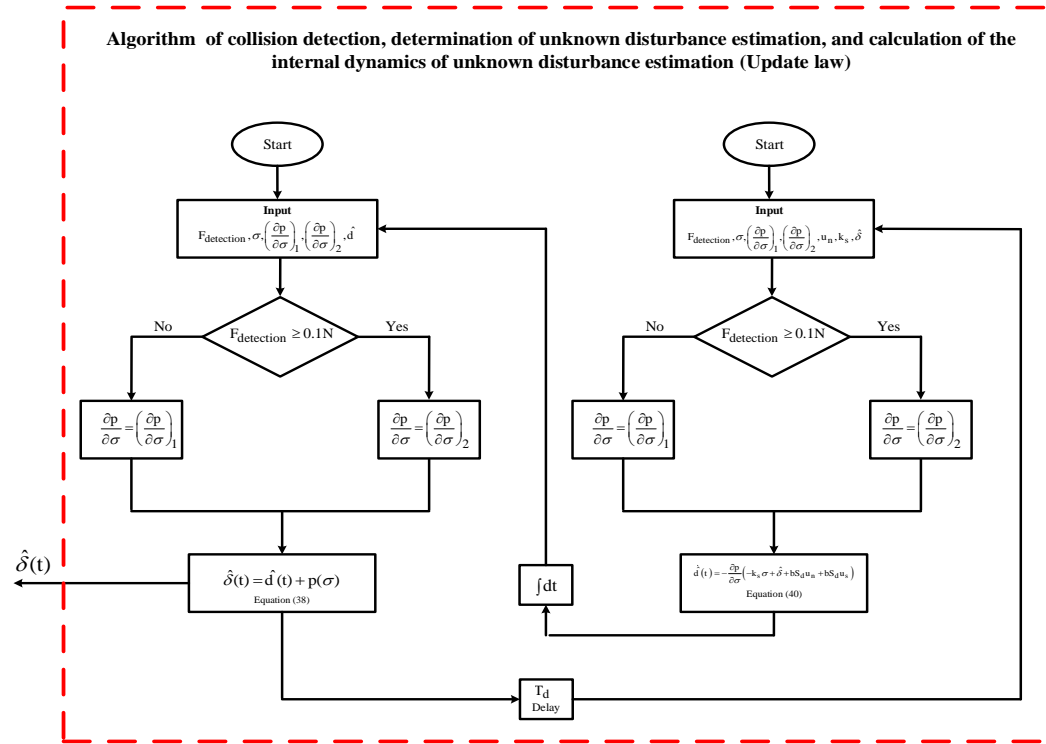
Algorithm of collision detection, determination of unknown disturbance estimation, and calculation of the internal dynamics of unknown disturbance estimation (Update law)

Start

Input
$F_{detection}, \sigma, \left(\frac{\partial p}{\partial \sigma}\right)_1, \left(\frac{\partial p}{\partial \sigma}\right)_2, \hat{d}$

$F_{detection} \geq 0.1N$

No

Yes

$\frac{\partial p}{\partial \sigma} = \left(\frac{\partial p}{\partial \sigma}\right)_1$

$\frac{\partial p}{\partial \sigma} = \left(\frac{\partial p}{\partial \sigma}\right)_2$

$\hat{\delta}(t)$

$\hat{\delta}(t) = \hat{d}(t) + p(\sigma)$
Equation (38)

$\int dt$

Start

Input
$F_{detection}, \sigma, \left(\frac{\partial p}{\partial \sigma}\right)_1, \left(\frac{\partial p}{\partial \sigma}\right)_2, u_n, k_s, \hat{\delta}$

$F_{detection} \geq 0.1N$

No

Yes

$\frac{\partial p}{\partial \sigma} = \left(\frac{\partial p}{\partial \sigma}\right)_1$

$\frac{\partial p}{\partial \sigma} = \left(\frac{\partial p}{\partial \sigma}\right)_2$

$\dot{\hat{d}}(t) = -\frac{\partial p}{\partial \sigma}\left(-k_s\sigma + \hat{\delta} + bS_d u_n + bS_d u_s\right)$
Equation (40)

$T_d$
Delay